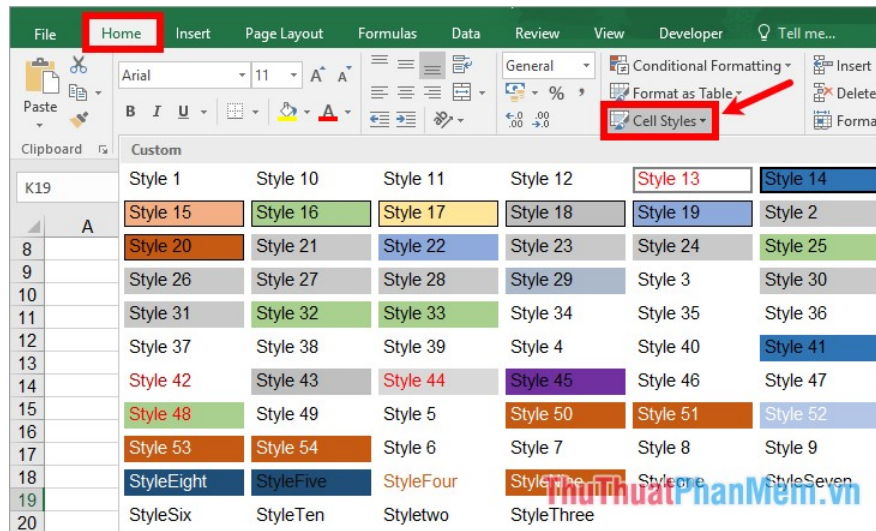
File | Home | Insert | Page Layout | Formulas | Data | Review | View | Developer | Tell me...

Paste
Clipboard
Arial | 11 | A A
B I U
General
% ,
.00 .00
Conditional Formatting
Format as Table
Cell Styles
Insert
Delete
Format

K19
A
8
9
10
11
12
13
14
15
16
17
18
19
20

Custom

| | | | | | |
|---|---|---|---|---|---|
| Style 1 | Style 10 | Style 11 | Style 12 | Style 13 | Style 14 |
| Style 15 | Style 16 | Style 17 | Style 18 | Style 19 | Style 2 |
| Style 20 | Style 21 | Style 22 | Style 23 | Style 24 | Style 25 |
| Style 26 | Style 27 | Style 28 | Style 29 | Style 3 | Style 30 |
| Style 31 | Style 32 | Style 33 | Style 34 | Style 35 | Style 36 |
| Style 37 | Style 38 | Style 39 | Style 4 | Style 40 | Style 41 |
| Style 42 | Style 43 | Style 44 | Style 45 | Style 46 | Style 47 |
| Style 48 | Style 49 | Style 5 | Style 50 | Style 51 | Style 52 |
| Style 53 | Style 54 | Style 6 | Style 7 | Style 8 | Style 9 |
| StyleEight | StyleFive | StyleFour | StyleNine | StyleOne | StyleSeven |
| StyleSix | StyleTen | Styletwo | StyleThree | | |

ThuThuatPhanMem.vn